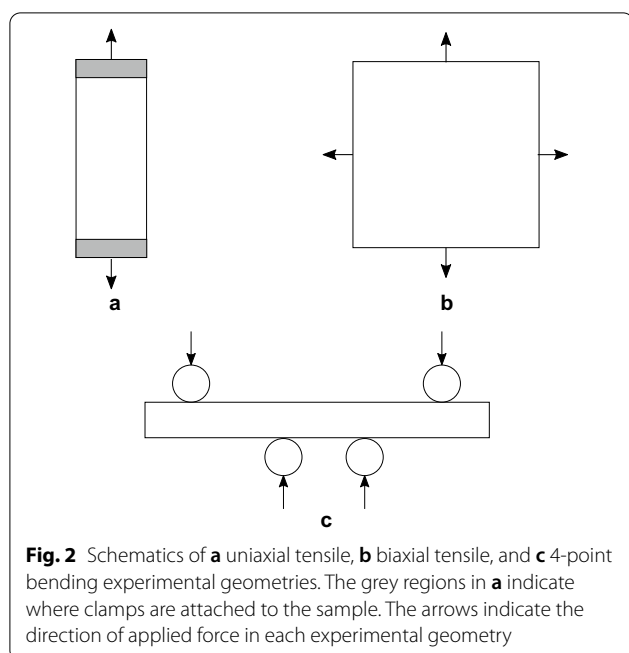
a

b

c

**Fig. 2** Schematics of **a** uniaxial tensile, **b** biaxial tensile, and **c** 4-point bending experimental geometries. The grey regions in **a** indicate where clamps are attached to the sample. The arrows indicate the direction of applied force in each experimental geometry